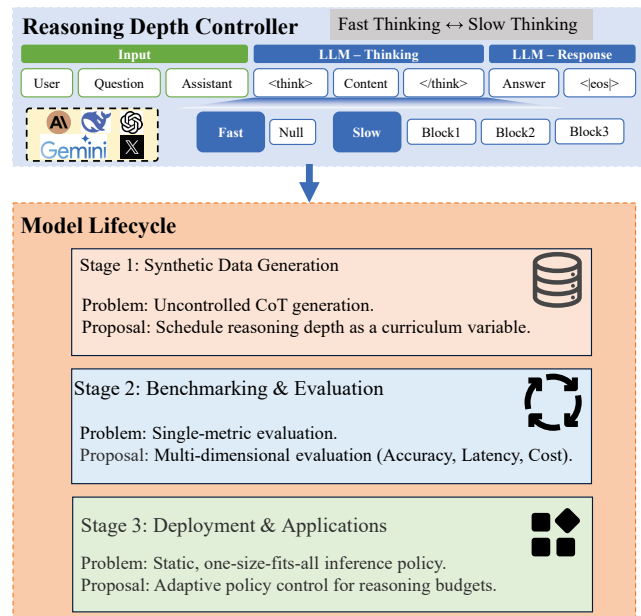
Reasoning Depth Controller

Fast Thinking ↔ Slow Thinking

Input

LLM – Thinking

LLM – Response

User

Question

Assistant

<think>

Content

</think>

Answer

<|eos|>

Gemini

Fast

Null

Slow

Block1

Block2

Block3

Model Lifecycle

Stage 1: Synthetic Data Generation

Problem: Uncontrolled CoT generation.
Proposal: Schedule reasoning depth as a curriculum variable.

Stage 2: Benchmarking & Evaluation

Problem: Single-metric evaluation.
Proposal: Multi-dimensional evaluation (Accuracy, Latency, Cost).

Stage 3: Deployment & Applications

Problem: Static, one-size-fits-all inference policy.
Proposal: Adaptive policy control for reasoning budgets.